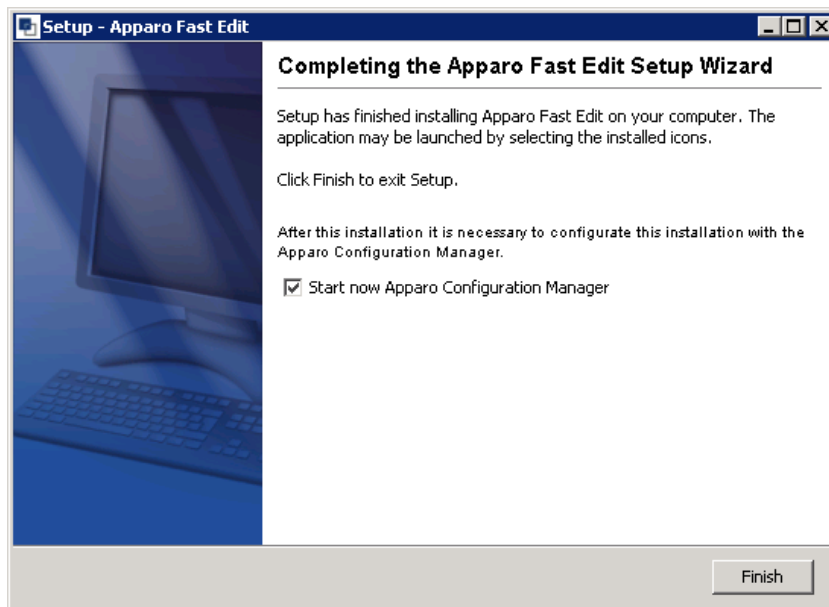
Setup - Apparo Fast Edit

Completing the Apparo Fast Edit Setup Wizard

Setup has finished installing Apparo Fast Edit on your computer. The application may be launched by selecting the installed icons.

Click Finish to exit Setup.

After this installation it is necessary to configurate this installation with the Apparo Configuration Manager.

Start now Apparo Configuration Manager

Finish